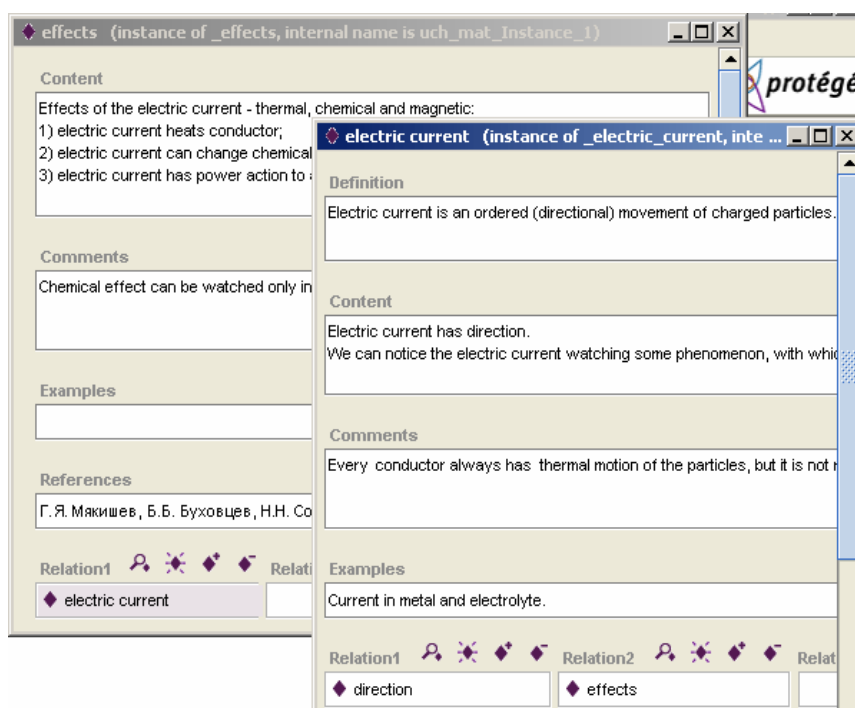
effects (instance of _effects, internal name is uch_mat_Instance_1)

protégé

Content

Effects of the electric current - thermal, chemical and magnetic:
1) electric current heats conductor;
2) electric current can change chemical
3) electric current has power action to

Comments

Chemical effect can be watched only in

Examples

References

Г.Я. Мякишев, Б.Б. Буховцев, Н.Н. Со

Relation1 Relati

electric current

electric current (instance of _electric_current, inte ...

Definition

Electric current is an ordered (directional) movement of charged particles.

Content

Electric current has direction.
We can notice the electric current watching some phenomenon, with whic

Comments

Every conductor always has thermal motion of the particles, but it is not

Examples

Current in metal and electrolyte.

Relation1 Relation2 Relat

direction

effects